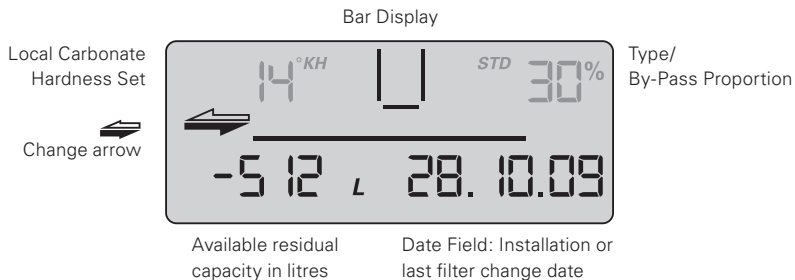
Bar Display

Local Carbonate Hardness Set

14°KH

STD

30%

Type/
By-Pass Proportion

Change arrow

-512 L 28.10.09

Available residual capacity in litres

Date Field: Installation or last filter change date